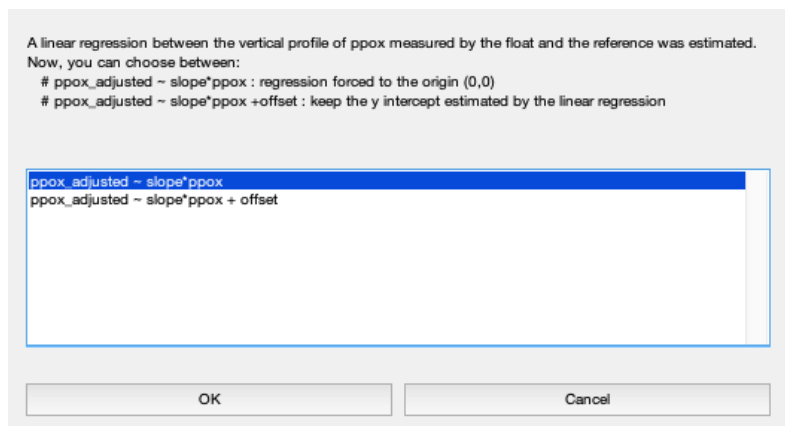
A linear regression between the vertical profile of ppox measured by the float and the reference was estimated.
Now, you can choose between:
# ppox_adjusted ~ slope*ppox : regression forced to the origin (0,0)
# ppox_adjusted ~ slope*ppox +offset : keep the y intercept estimated by the linear regression

ppox_adjusted ~ slope*ppox
ppox_adjusted ~ slope*ppox + offset

OK

Cancel